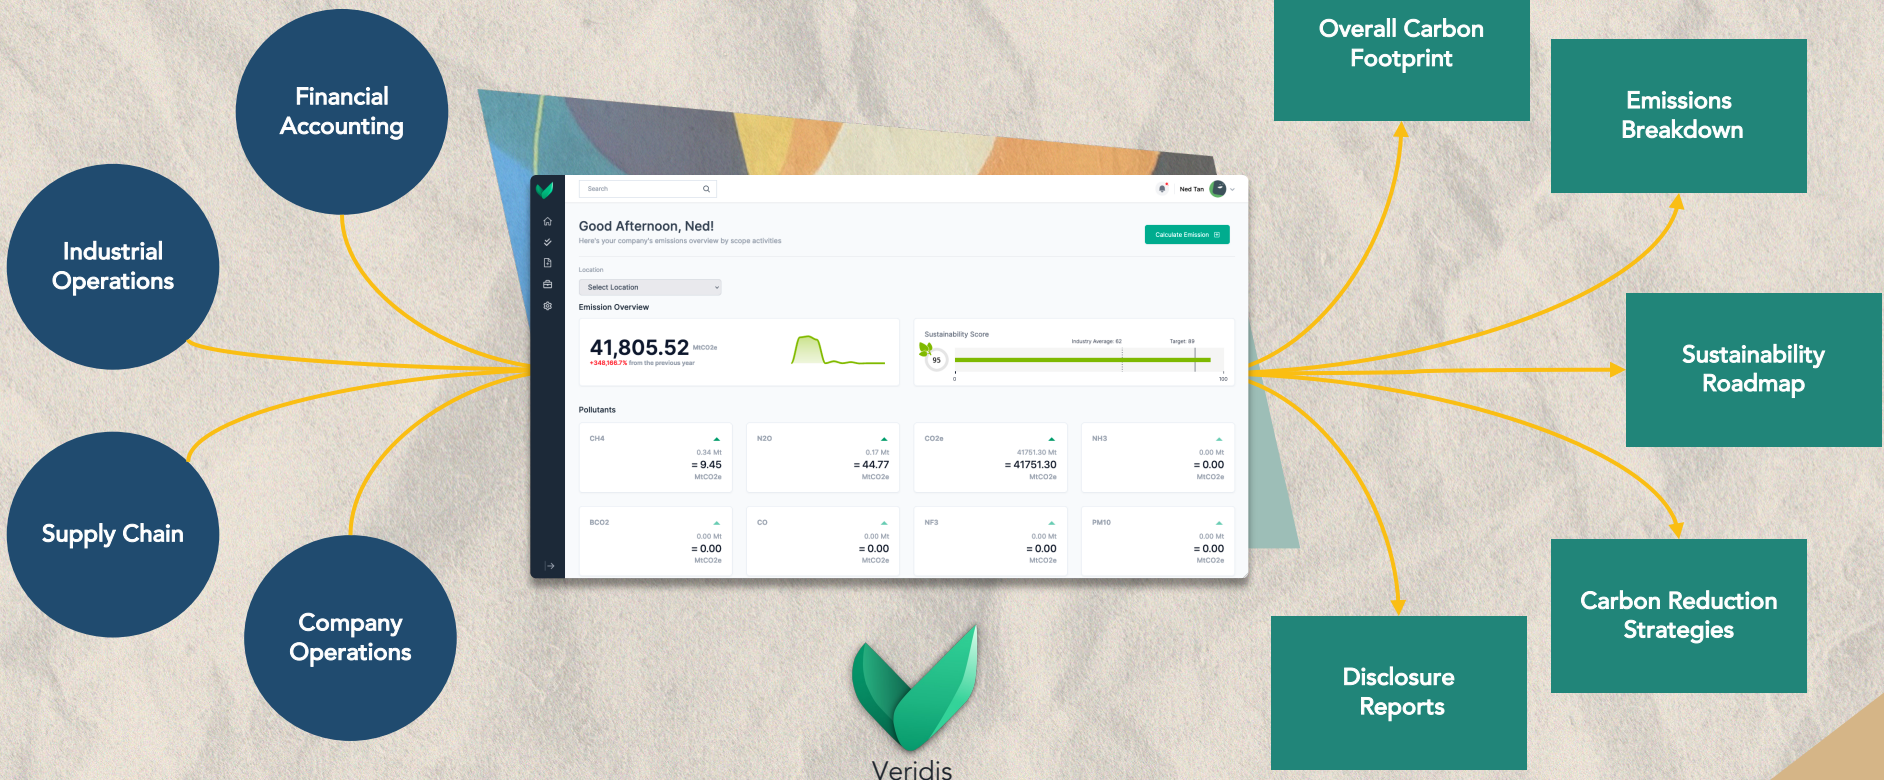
Financial Accounting

Industrial Operations

Supply Chain

Company Operations

Overall Carbon Footprint

Emissions Breakdown

Sustainability Roadmap

Carbon Reduction Strategies

Disclosure Reports

Search

Ned Tan

Good Afternoon, Ned!

Here's your company's emissions overview by scope activities

Calculate Emission

Location

Select Location

Emission Overview

41,805.52 MtCO2e

+348,166.7% from the previous year

Sustainability Score

Industry Average: 62

Target: 89

95

0

100

Pollutants

CH4

0.34 Mt

= 9.45

MtCO2e

N2O

0.17 Mt

= 44.77

MtCO2e

CO2e

41751.30 Mt

= 41751.30

MtCO2e

NH3

0.00 Mt

= 0.00

MtCO2e

BCO2

0.00 Mt

= 0.00

MtCO2e

CO

0.00 Mt

= 0.00

MtCO2e

NF3

0.00 Mt

= 0.00

MtCO2e

PM10

0.00 Mt

= 0.00

MtCO2e

Veridis